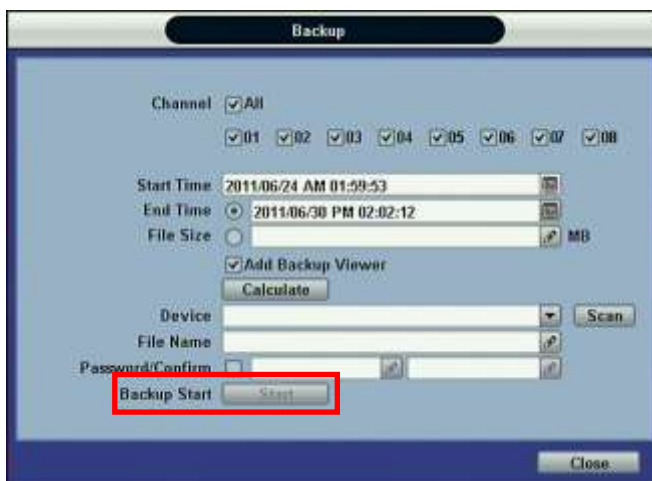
Backup

Channel All

01 02 03 04 05 06 07 08

Start Time 2011/06/24 AM 01:59:53

End Time 2011/06/30 PM 02:02:12

File Size MB

Add Backup Viewer

Calculate

Device Scan

File Name

Password/Confirm

Backup Start Start

Close